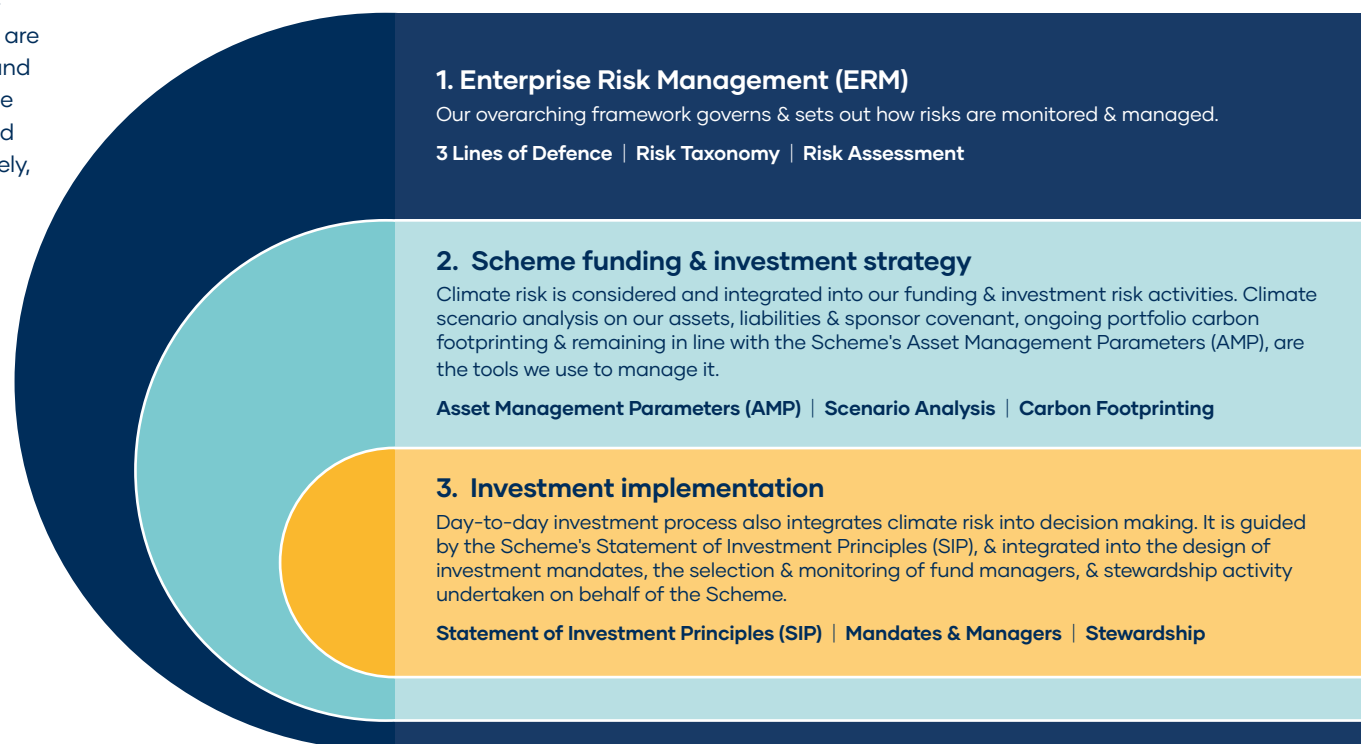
are
nd
e
d
ely,

1. Enterprise Risk Management (ERM)
Our overarching framework governs & sets out how risks are monitored & managed.

3 Lines of Defence | Risk Taxonomy | Risk Assessment

2. Scheme funding & investment strategy
Climate risk is considered and integrated into our funding & investment risk activities. Climate scenario analysis on our assets, liabilities & sponsor covenant, ongoing portfolio carbon footprinting & remaining in line with the Scheme's Asset Management Parameters (AMP), are the tools we use to manage it.

Asset Management Parameters (AMP) | Scenario Analysis | Carbon Footprinting

3. Investment implementation
Day-to-day investment process also integrates climate risk into decision making. It is guided by the Scheme's Statement of Investment Principles (SIP), & integrated into the design of investment mandates, the selection & monitoring of fund managers, & stewardship activity undertaken on behalf of the Scheme.

Statement of Investment Principles (SIP) | Mandates & Managers | Stewardship